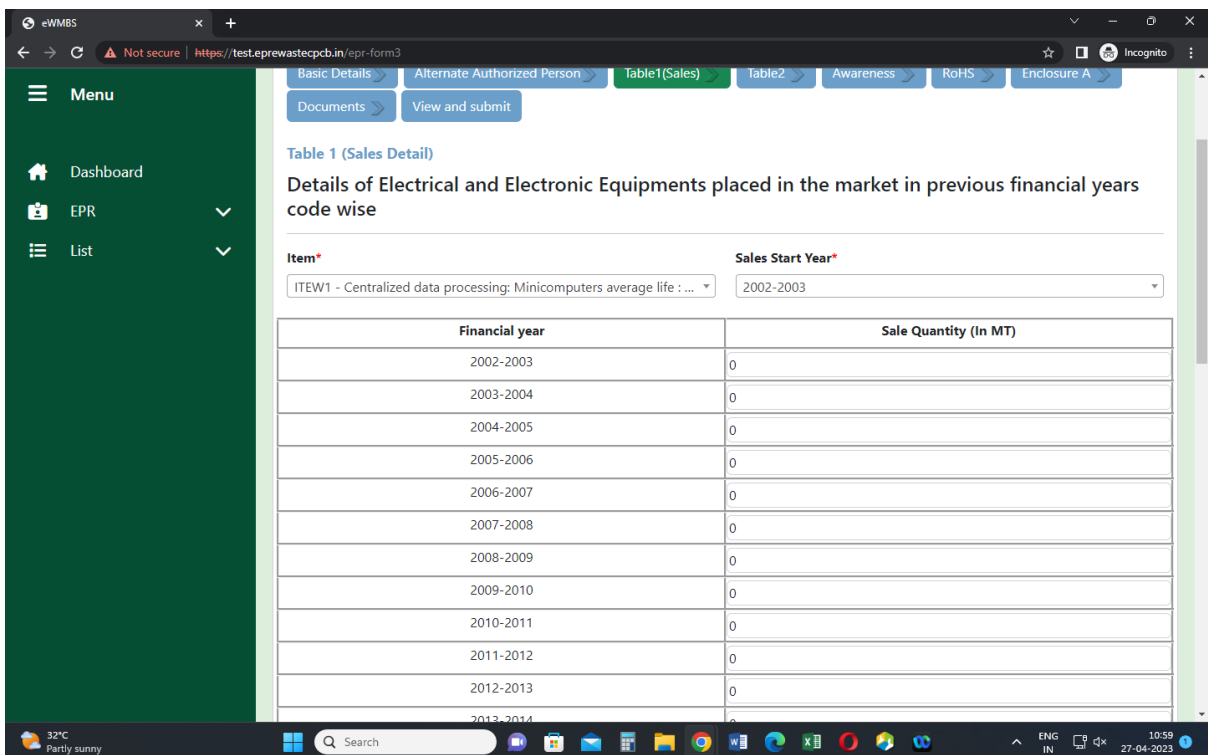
eWMBS ×

Not secure | https://test.eprewastecpcb.in/epr-form3

Incognito

Menu

Dashboard

EPR

List

Basic Details

Alternate Authorized Person

Table1(Sales)

Table2

Awareness

RoHS

Enclosure A

Documents

View and submit

Table 1 (Sales Detail)

Details of Electrical and Electronic Equipments placed in the market in previous financial years code wise

Item*

ITEW1 - Centralized data processing: Minicomputers average life : ...

Sales Start Year*

2002-2003

| Financial year | Sale Quantity (In MT) |
|---|---|
| 2002-2003 | 0 |
| 2003-2004 | 0 |
| 2004-2005 | 0 |
| 2005-2006 | 0 |
| 2006-2007 | 0 |
| 2007-2008 | 0 |
| 2008-2009 | 0 |
| 2009-2010 | 0 |
| 2010-2011 | 0 |
| 2011-2012 | 0 |
| 2012-2013 | 0 |
| 2013-2014 | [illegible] |

32°C
Partly sunny

Search

ENG
IN

10:59
27-04-2023